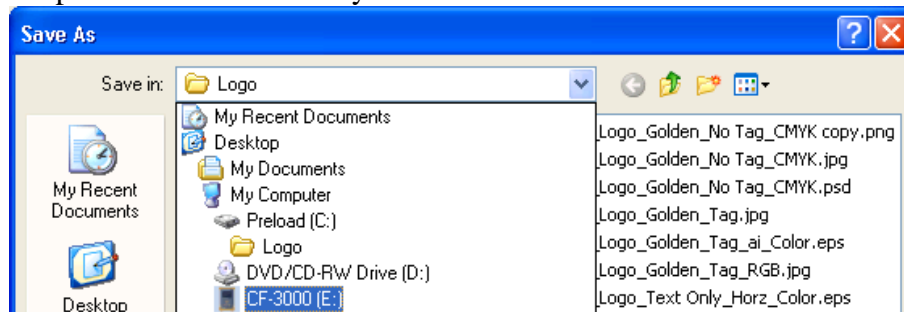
Save As

Save in: Logo

My Recent Documents
Desktop
My Documents
My Computer
Preload (C:)
Logo
DVD/CD-RW Drive (D:)
CF-3000 (E:)

My Recent Documents

Desktop

Logo_Golden_No Tag_CMYK copy.png
Logo_Golden_No Tag_CMYK.jpg
Logo_Golden_No Tag_CMYK.psd
Logo_Golden_Tag.jpg
Logo_Golden_Tag_ai_Color.eps
Logo_Golden_Tag_RGB.jpg
Logo_Text Only_Horz_Color.eps